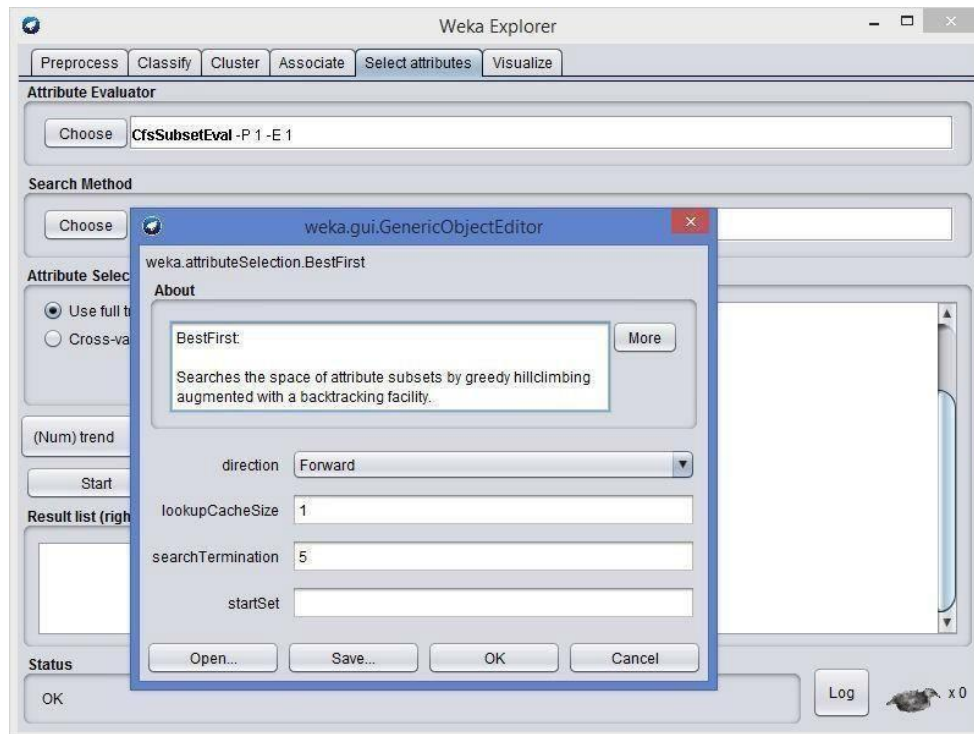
Weka Explorer

Preprocess | Classify | Cluster | Associate | Select attributes | Visualize

Attribute Evaluator

Choose CfsSubsetEval -P 1 -E 1

Search Method

Choose

Attribute Selec

Use full t

Cross-va

(Num) trend

Start

Result list (righ

Status

OK

Log

x 0

weka.gui.GenericObjectEditor

weka.attributeSelection.BestFirst

About

BestFirst:

Searches the space of attribute subsets by greedy hillclimbing augmented with a backtracking facility.

More

direction Forward

lookupCacheSize 1

searchTermination 5

startSet

Open... | Save... | OK | Cancel